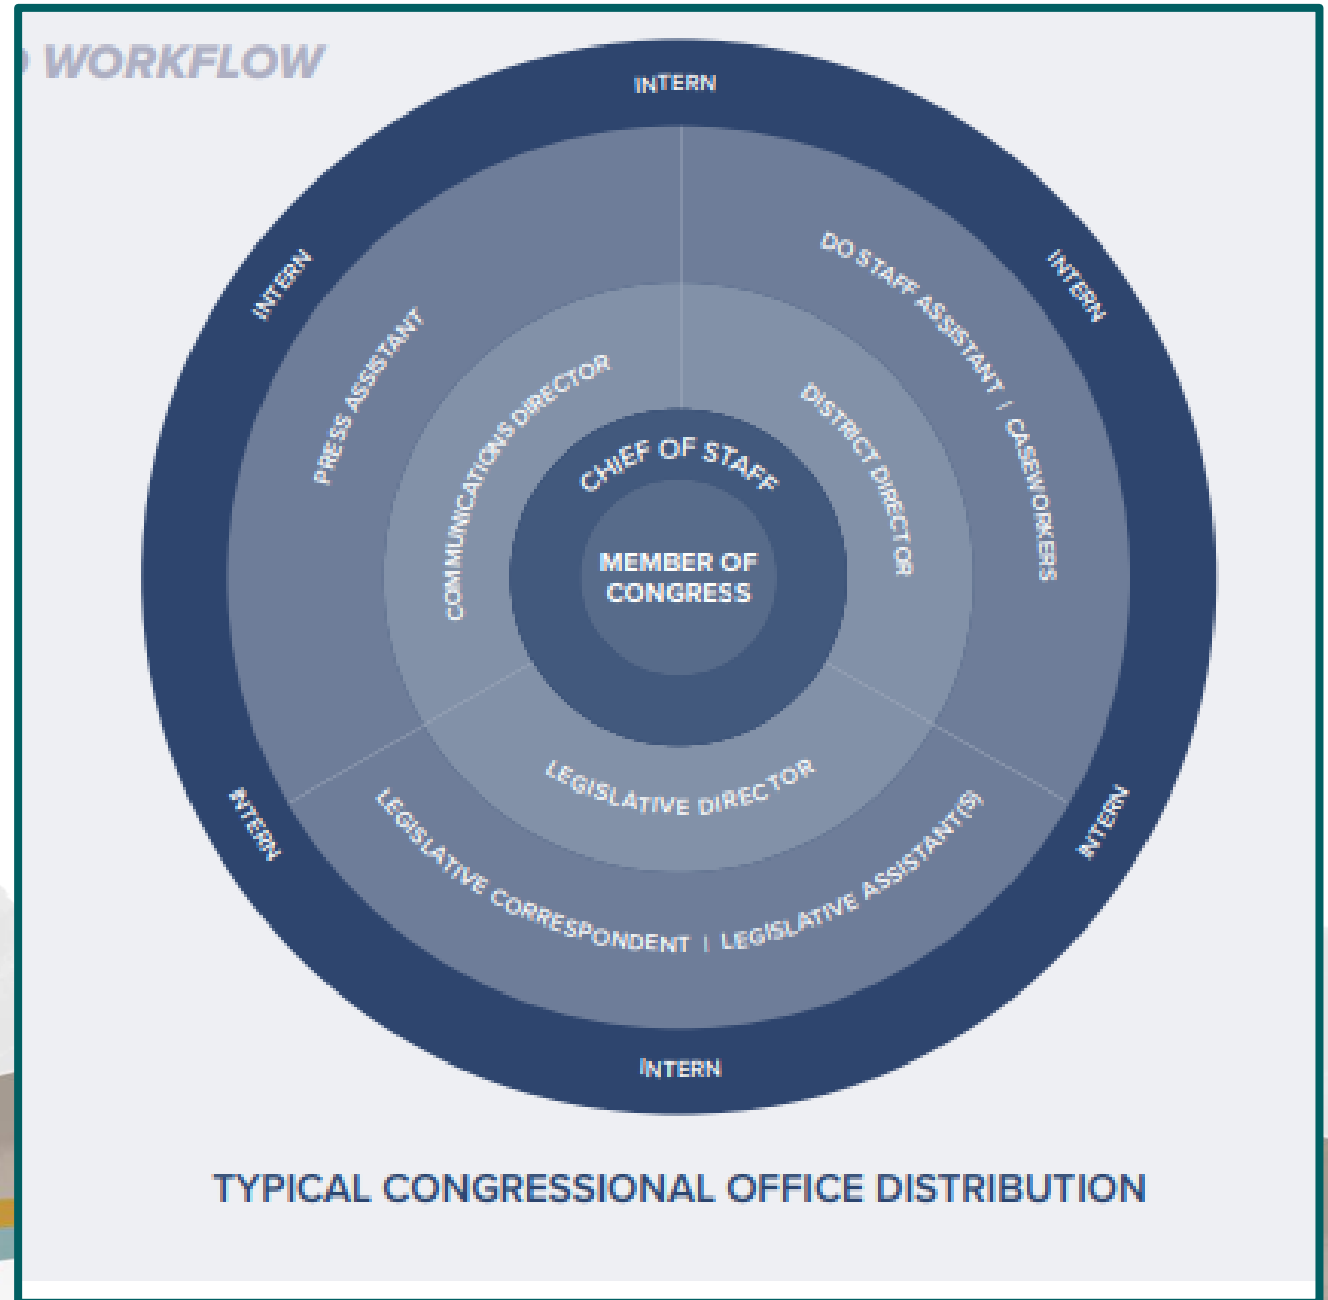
WORKFLOW

INTERN

INTERN

INTERN

PRESS ASSISTANT

DO STAFF ASSISTANT / CASEWORKERS

COMMUNICATIONS DIRECTOR

DISTRICT DIRECTOR

CHIEF OF STAFF

MEMBER OF CONGRESS

LEGISLATIVE DIRECTOR

INTERN

INTERN

LEGISLATIVE CORRESPONDENT | LEGISLATIVE ASSISTANT(S)

INTERN

TYPICAL CONGRESSIONAL OFFICE DISTRIBUTION